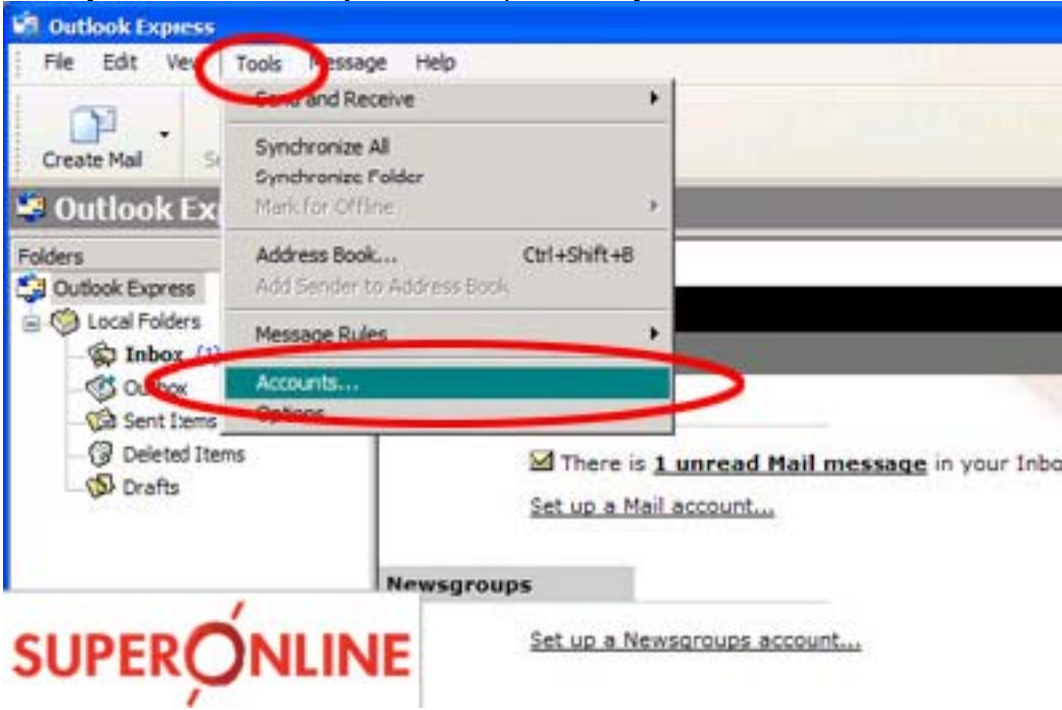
Outlook Express

File Edit View Tools Message Help

Create Mail

Send and Receive
Synchronize All
Synchronize Folder
Mark for Offline
Address Book... Ctrl+Shift+B
Add Sender to Address Book
Message Rules
Accounts...
Options

Outlook Ex

Folders
Outlook Express
Local Folders
Inbox (1)
Outbox
Sent Items
Deleted Items
Drafts

There is 1 unread Mail message in your Inbo

Set up a Mail account...

Newsgroups

Set up a Newsgroups account...

SUPERONLINE